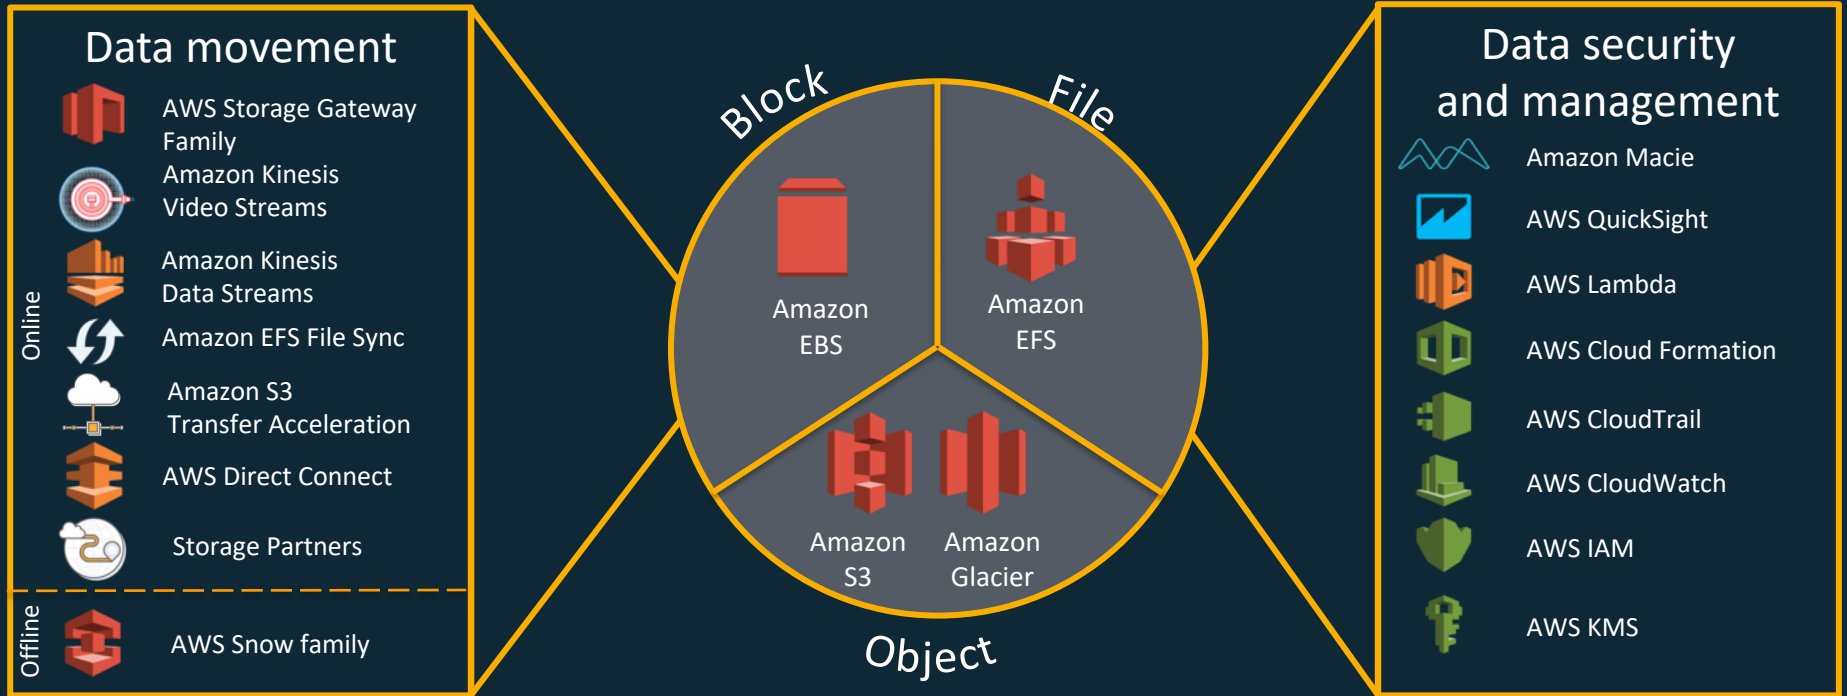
Data movement

Online

AWS Storage Gateway Family

Amazon Kinesis Video Streams

Amazon Kinesis Data Streams

Amazon EFS File Sync

Amazon S3 Transfer Acceleration

AWS Direct Connect

Storage Partners

Offline

AWS Snow family

Block

File

Amazon EBS

Amazon EFS

Amazon S3

Amazon Glacier

Object

Data security and management

Amazon Macie

AWS QuickSight

AWS Lambda

AWS Cloud Formation

AWS CloudTrail

AWS CloudWatch

AWS IAM

AWS KMS